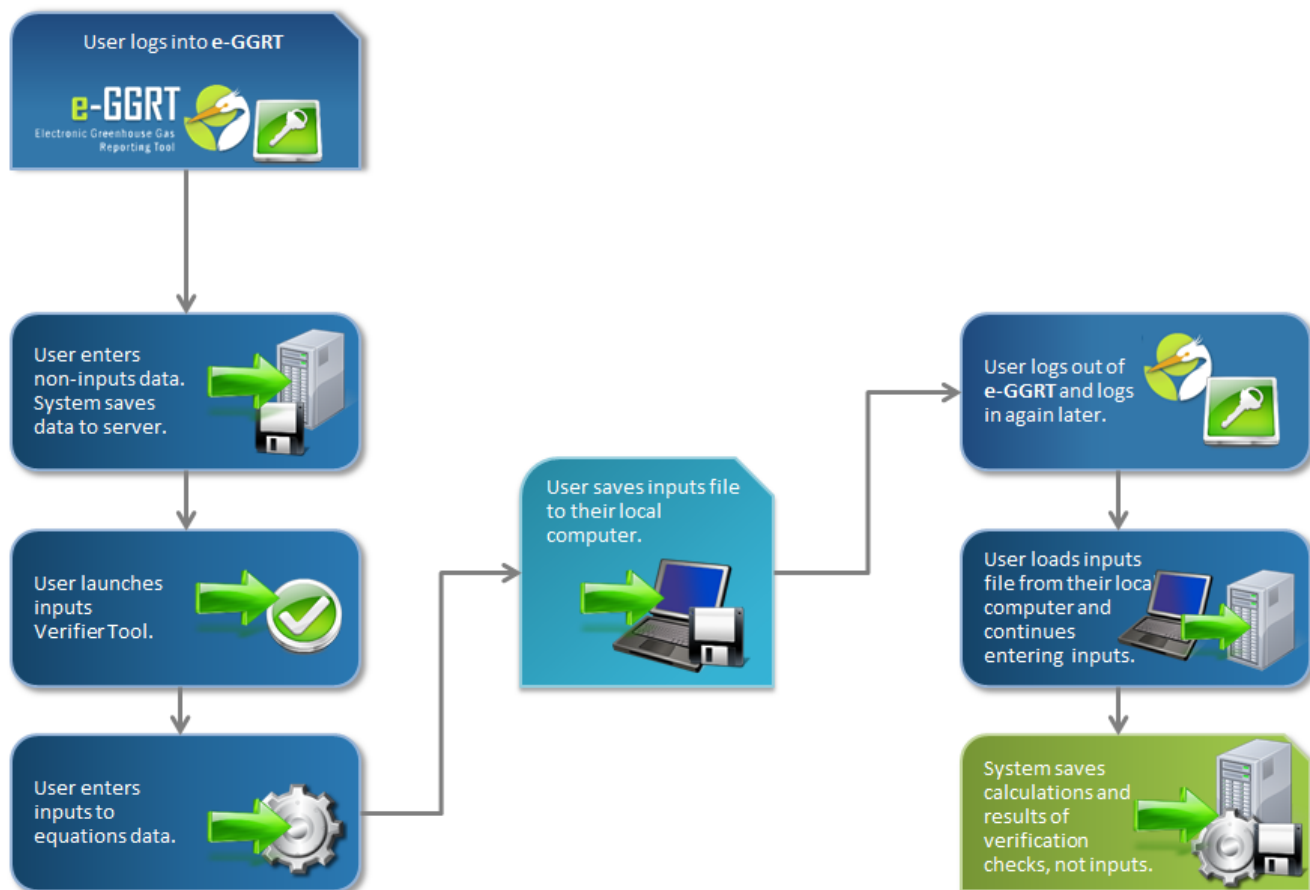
User logs into **e-GGRT**

e-GGRT
Electronic Greenhouse Gas Reporting Tool

User enters non-inputs data. System saves data to server.

User launches inputs Verifier Tool.

User enters inputs to equations data.

User saves inputs file to their local computer.

User logs out of **e-GGRT** and logs in again later.

User loads inputs file from their loca computer and continues entering inputs.

System saves calculations and results of verification checks, not inputs.